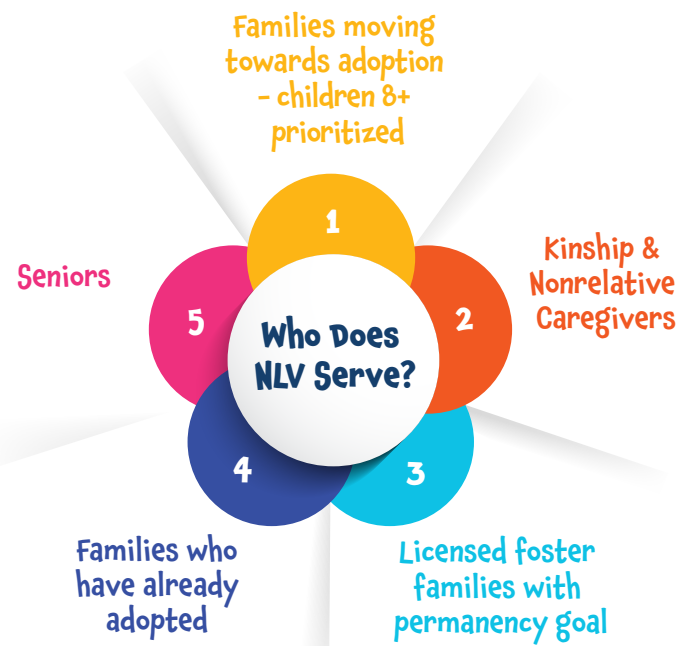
Families moving towards adoption - children 8+ prioritized

1

Kinship & Nonrelative Caregivers

2

Seniors

5

Who Does NLV Serve?

4

3

Families who have already adopted

Licensed foster families with permanency goal